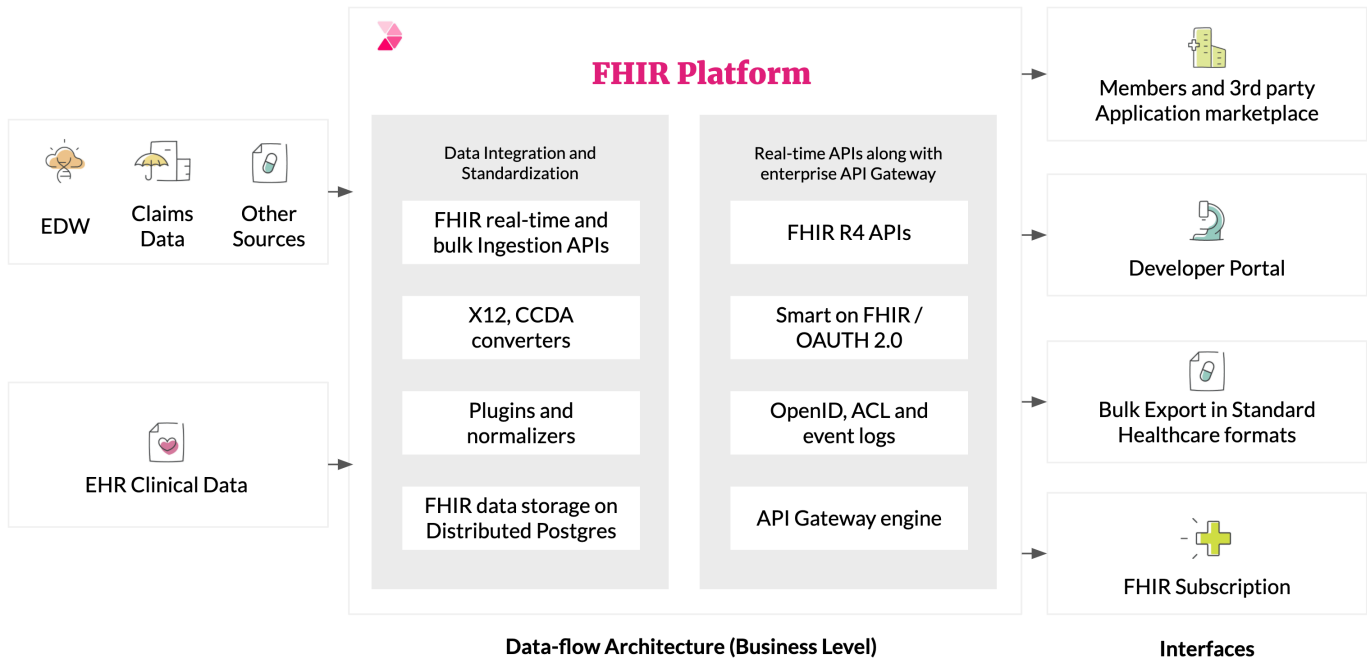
EDW

Claims Data

Other Sources

EHR Clinical Data

FHIR Platform

Data Integration and Standardization

FHIR real-time and bulk Ingestion APIs

X12, CCDA converters

Plugins and normalizers

FHIR data storage on Distributed Postgres

Real-time APIs along with enterprise API Gateway

FHIR R4 APIs

Smart on FHIR / OAUTH 2.0

OpenID, ACL and event logs

API Gateway engine

Members and 3rd party Application marketplace

Developer Portal

Bulk Export in Standard Healthcare formats

FHIR Subscription

Data-flow Architecture (Business Level)

Interfaces